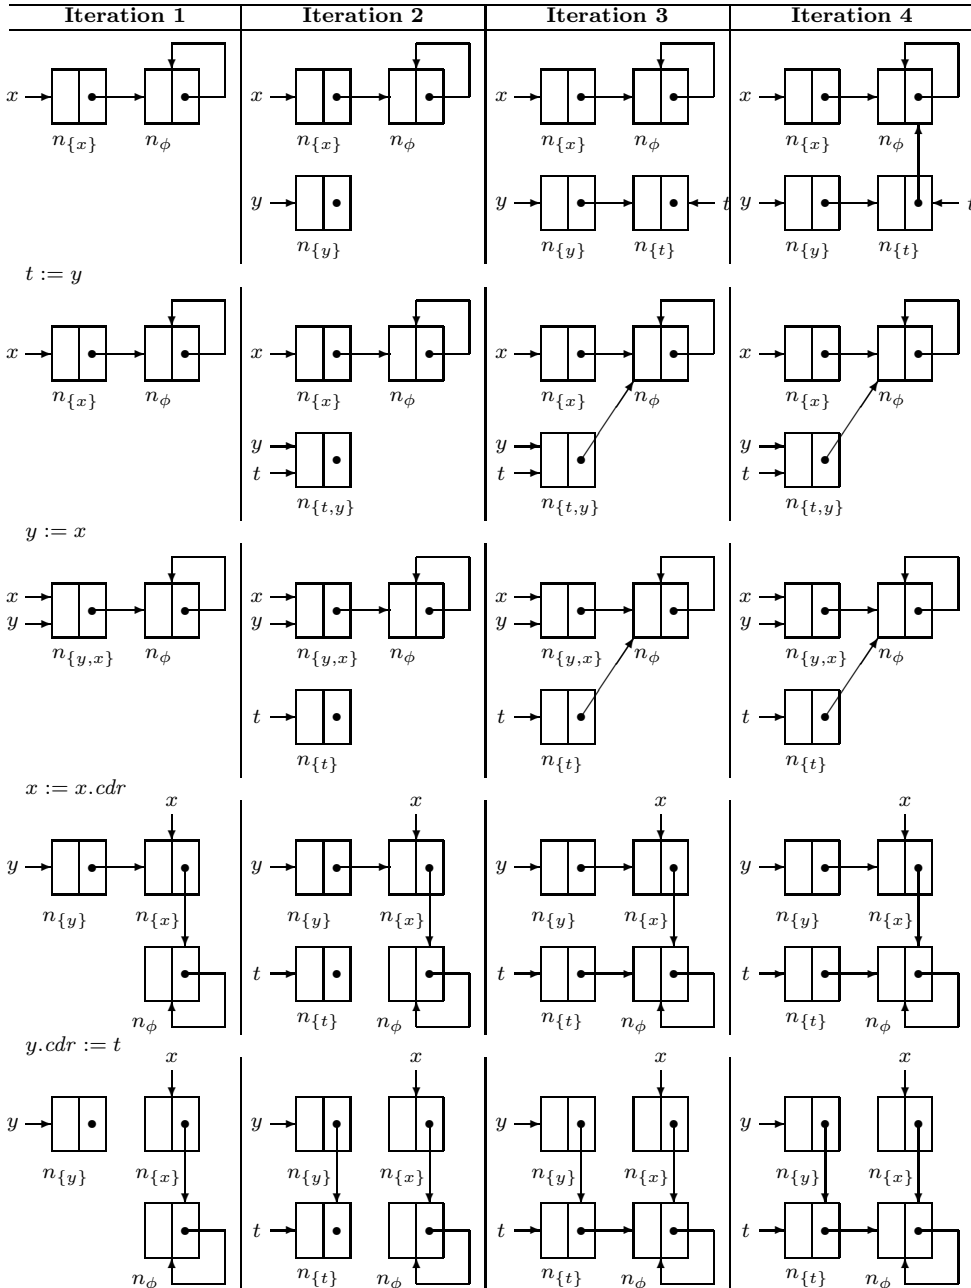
| Iteration 1 | Iteration 2 | Iteration 3 | Iteration 4 |
|---|---|---|---|

$x$ $n_{\{x\}}$ $n_\phi$

$x$ $n_{\{x\}}$ $n_\phi$ $y$ $n_{\{y\}}$

$x$ $n_{\{x\}}$ $n_\phi$ $y$ $n_{\{y\}}$ $n_{\{t\}}$ $t$

$x$ $n_{\{x\}}$ $n_\phi$ $y$ $n_{\{y\}}$ $n_{\{t\}}$ $t$

$t := y$

$x$ $n_{\{x\}}$ $n_\phi$

$x$ $n_{\{x\}}$ $n_\phi$ $y$ $t$ $n_{\{t,y\}}$

$x$ $n_{\{x\}}$ $n_\phi$ $y$ $t$ $n_{\{t,y\}}$

$x$ $n_{\{x\}}$ $n_\phi$ $y$ $t$ $n_{\{t,y\}}$

$y := x$

$x$ $y$ $n_{\{y,x\}}$ $n_\phi$

$x$ $y$ $n_{\{y,x\}}$ $n_\phi$ $t$ $n_{\{t\}}$

$x$ $y$ $n_{\{y,x\}}$ $n_\phi$ $t$ $n_{\{t\}}$

$x$ $y$ $n_{\{y,x\}}$ $n_\phi$ $t$ $n_{\{t\}}$

$x := x.cdr$

$x$ $y$ $n_{\{y\}}$ $n_{\{x\}}$ $n_\phi$

$x$ $y$ $n_{\{y\}}$ $n_{\{x\}}$ $t$ $n_{\{t\}}$ $n_\phi$

$x$ $y$ $n_{\{y\}}$ $n_{\{x\}}$ $t$ $n_{\{t\}}$ $n_\phi$

$x$ $y$ $n_{\{y\}}$ $n_{\{x\}}$ $t$ $n_{\{t\}}$ $n_\phi$

$y.cdr := t$

$x$ $y$ $n_{\{y\}}$ $n_{\{x\}}$ $n_\phi$

$x$ $y$ $n_{\{y\}}$ $n_{\{x\}}$ $t$ $n_{\{t\}}$ $n_\phi$

$x$ $y$ $n_{\{y\}}$ $n_{\{x\}}$ $t$ $n_{\{t\}}$ $n_\phi$

$x$ $y$ $n_{\{y\}}$ $n_{\{x\}}$ $t$ $n_{\{t\}}$ $n_\phi$